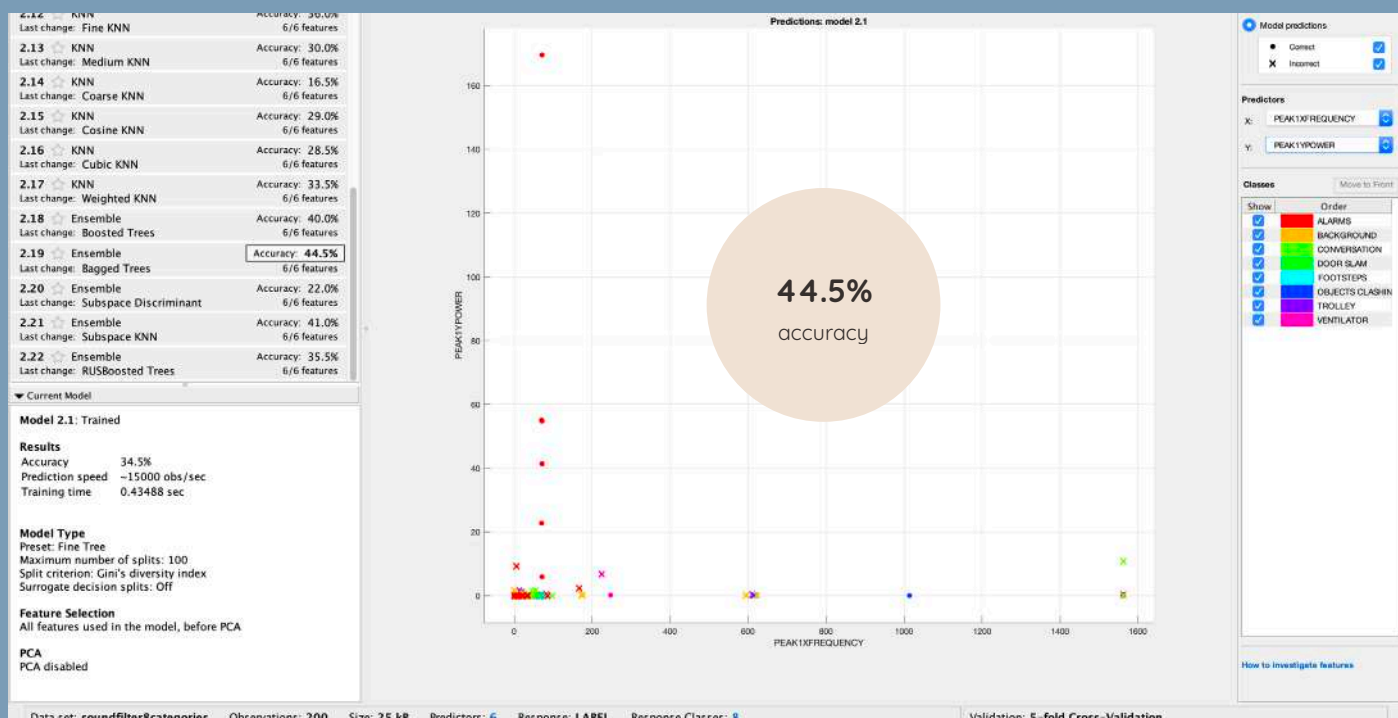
2.12 KNN Accuracy: 36.0%
Last change: Fine KNN 6/6 features
2.13 KNN Accuracy: 30.0%
Last change: Medium KNN 6/6 features
2.14 KNN Accuracy: 16.5%
Last change: Coarse KNN 6/6 features
2.15 KNN Accuracy: 29.0%
Last change: Cosine KNN 6/6 features
2.16 KNN Accuracy: 28.5%
Last change: Cubic KNN 6/6 features
2.17 KNN Accuracy: 33.5%
Last change: Weighted KNN 6/6 features
2.18 Ensemble Accuracy: 40.0%
Last change: Boosted Trees 6/6 features
2.19 Ensemble Accuracy: 44.5%
Last change: Bagged Trees 6/6 features
2.20 Ensemble Accuracy: 22.0%
Last change: Subspace Discriminant 6/6 features
2.21 Ensemble Accuracy: 41.0%
Last change: Subspace KNN 6/6 features
2.22 Ensemble Accuracy: 35.5%
Last change: RUSBoosted Trees 6/6 features

Current Model

Model 2.1: Trained

Results
Accuracy 34.5%
Prediction speed ~15000 obs/sec
Training time 0.43488 sec

Model Type
Preset: Fine Tree
Maximum number of splits: 100
Split criterion: Gini's diversity index
Surrogate decision splits: Off

Feature Selection
All features used in the model, before PCA

PCA
PCA disabled

Predictions: model 2.1

160
140
120
100
80
60
40
20
0
PEAK1YPOWER
0 200 400 600 800 1000 1200 1400 1600
PEAK1XFREQUENCY

44.5%
accuracy

Model predictions
Correct
Incorrect

Predictors
X: PEAK1XFREQUENCY
Y: PEAK1YPOWER

Classes Move to Front
| Show | Order |
|---|---|
| ☑ | ALARMS |
| ☑ | BACKGROUND |
| ☑ | CONVERSATION |
| ☑ | DOOR SLAM |
| ☑ | FOOTSTEPS |
| ☑ | OBJECTS CLASHIN |
| ☑ | TROLLEY |
| ☑ | VENTILATOR |

How to investigate features

Data set: soundfilter8categories Observations: 200 Size: 25 kB Predictors: 6 Response: LABEL Response Classes: 8 Validation: 5-fold Cross-Validation